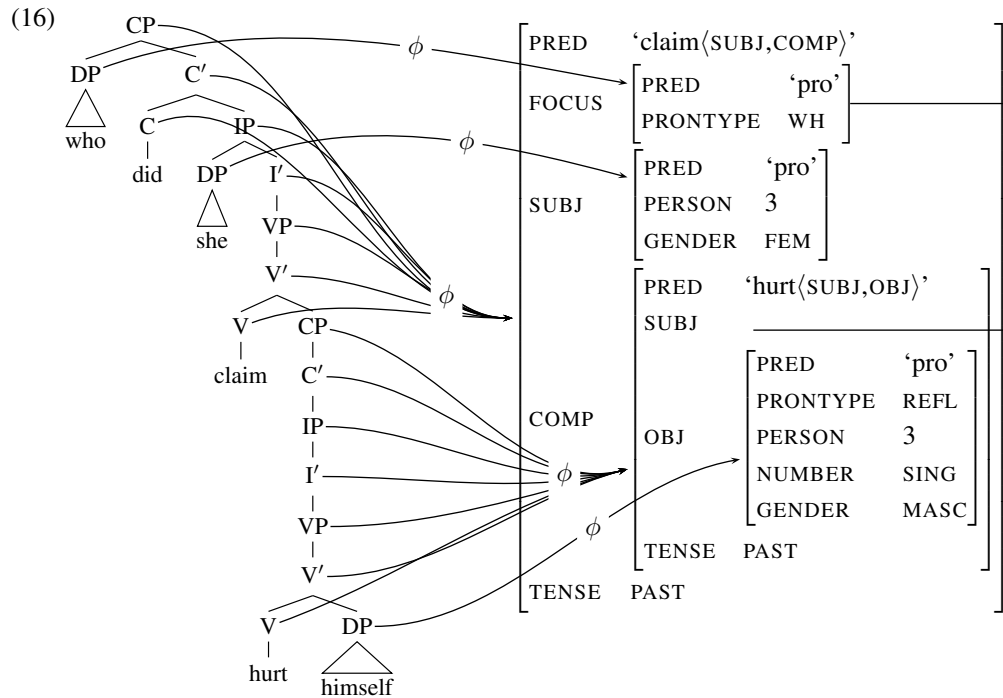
(16)

CP
DP C′
who
C IP
did DP I′
she VP
V′
V CP
claim C′
IP
I′
VP
V′
V DP
hurt himself

$\phi$ $\phi$ $\phi$ $\phi$ $\phi$

| | | | |
|---|---|---|---|
| PRED | ‘claim⟨SUBJ,COMP⟩’ | | |
| FOCUS | PRED ‘pro’ | | |
| | PRONTYPE WH | | |
| SUBJ | PRED ‘pro’ | | |
| | PERSON 3 | | |
| | GENDER FEM | | |
| COMP | PRED | ‘hurt⟨SUBJ,OBJ⟩’ | |
| | SUBJ | | |
| | OBJ | PRED | ‘pro’ |
| | | PRONTYPE | REFL |
| | | PERSON | 3 |
| | | NUMBER | SING |
| | | GENDER | MASC |
| | TENSE | PAST | |
| TENSE | PAST | | |